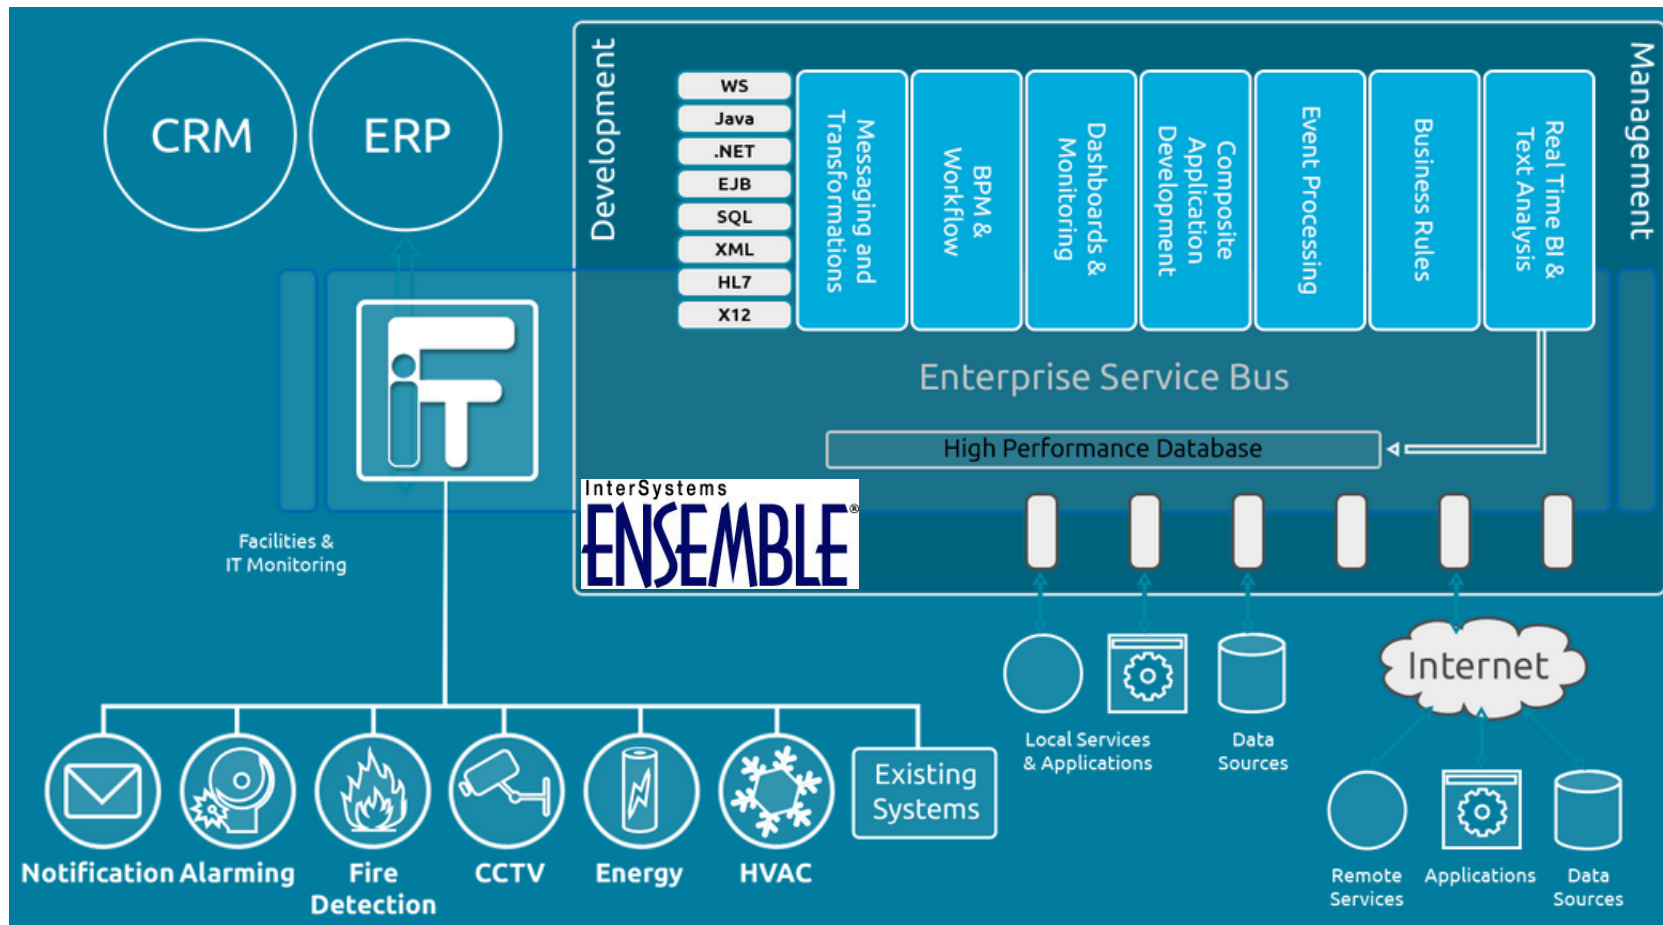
CRM

ERP

Development

WS
Java
.NET
EJB
SQL
XML
HL7
X12

Messaging and Transformations

BPM & Workflow

Dashboards & Monitoring

Composite Application Development

Event Processing

Business Rules

Real Time BI & Text Analysis

Management

Enterprise Service Bus

High Performance Database

InterSystems ENSEMBLE®

Facilities & IT Monitoring

Local Services & Applications

Data Sources

Internet

Remote Services

Applications

Data Sources

Notification

Alarming

Fire Detection

CCTV

Energy

HVAC

Existing Systems